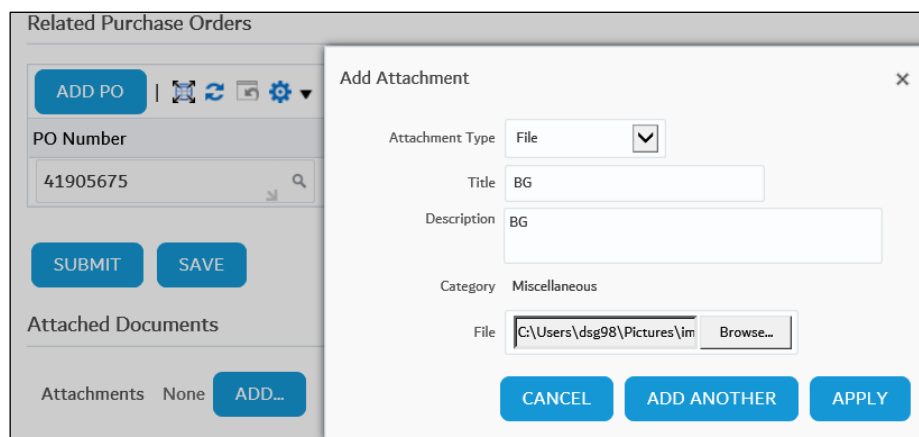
Related Purchase Orders

ADD PO

PO Number

41905675

SUBMIT SAVE

Attached Documents

Attachments None ADD...

Add Attachment ×

Attachment Type File

Title BG

Description BG

Category Miscellaneous

File C:\Users\dsg98\Pictures\im Browse...

CANCEL ADD ANOTHER APPLY